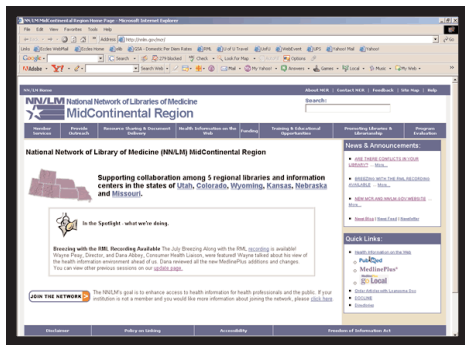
NN/LM MidContinental Region Home Page - Microsoft Internet Explorer

File Edit View Favorites Tools Help

Address http://nnlm.gov/mcr/

Google

NN/LM Home

About MCR | Contact MCR | Feedback | Site Map | Help

NN/LM National Network of Libraries of Medicine MidContinental Region

Search:

Member Services | Provide Network | Resource Sharing & Document Delivery | Health Information on the Web | Funding | Training & Educational Opportunities | Promoting Libraries & Librarianship | Program Evaluation

National Network of Library of Medicine (NN/LM) MidContinental Region

Supporting collaboration among 5 regional libraries and information centers in the states of Utah, Colorado, Wyoming, Kansas, Nebraska and Missouri.

In the Spotlight : what we're doing.

Breezing with the RML Recording Available The July Breezing Along with the RML recording is available! Wayne Peay, Director, and Dana Abbey, Consumer Health Liaison, were featured! Wayne talked about his view of the health information environment ahead of us. Dana reviewed all the new MedlinePlus additions and changes. You can view other previous sessions on our update page.

JOIN THE NETWORK

The NN/LM's goal is to enhance access to health information for health professionals and the public. If your institution is not a member and you would like more information about joining the network, please click here

News & Announcements:

ARE THERE CONFLICTS IN YOUR LIBRARY? ... More...

BREEZING WITH THE RML RECORDING AVAILABLE ... More...

NEW MCR AND NN/LM KIOY WEBSITE ... More...

Quick Links:

Health Information on the Web
PubMed
MedlinePlus
DOCLINE
Loansome Doc
Order Articles with Loansome Doc
Freedocs

Disclaimer | Policy on Linking | Accessibility | Freedom of Information Act